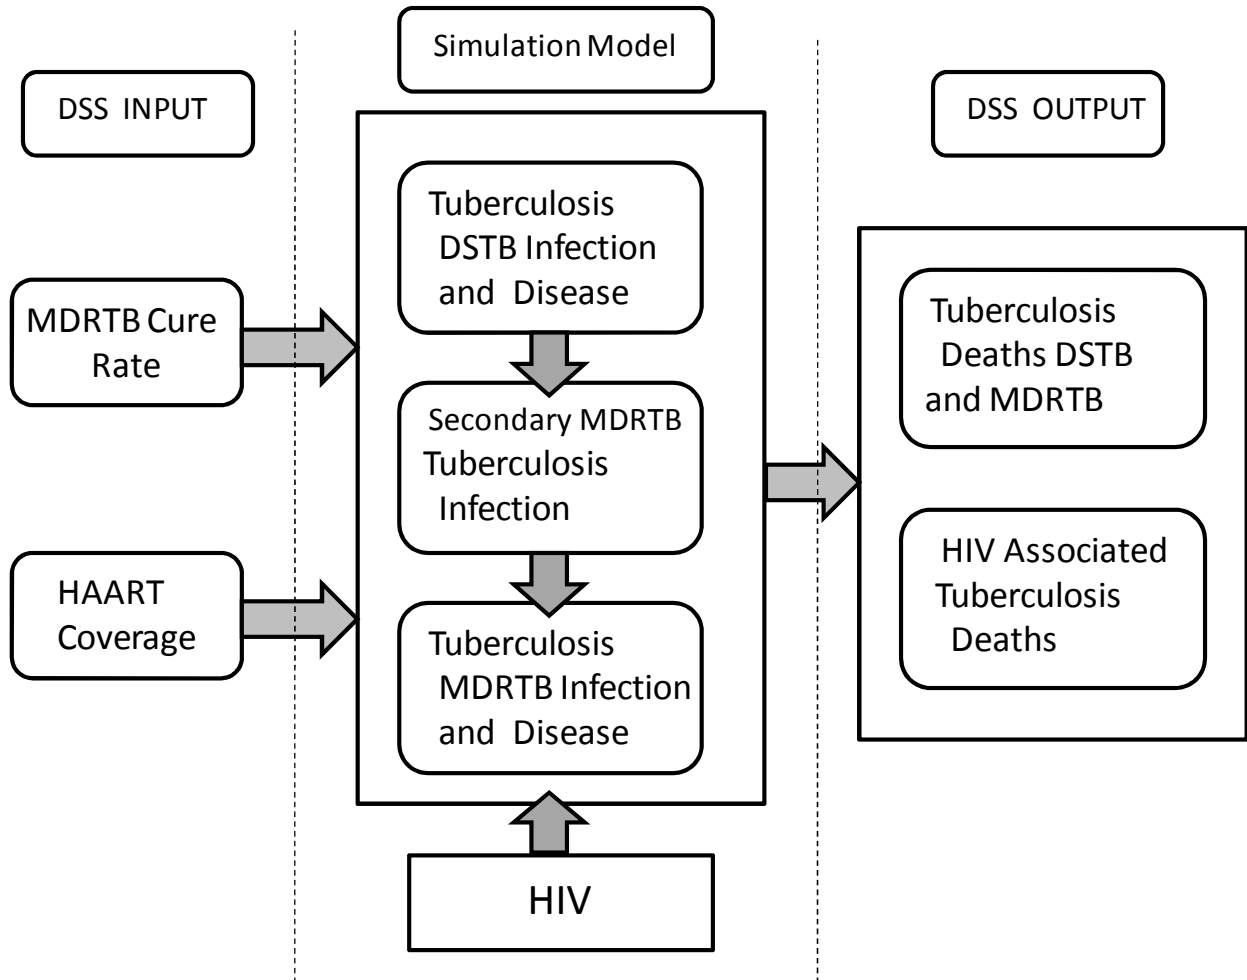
Simulation Model

DSS INPUT

DSS OUTPUT

Tuberculosis DSTB Infection and Disease

MDRTB Cure Rate

Secondary MDRTB Tuberculosis Infection

HAART Coverage

Tuberculosis MDRTB Infection and Disease

Tuberculosis Deaths DSTB and MDRTB

HIV Associated Tuberculosis Deaths

HIV